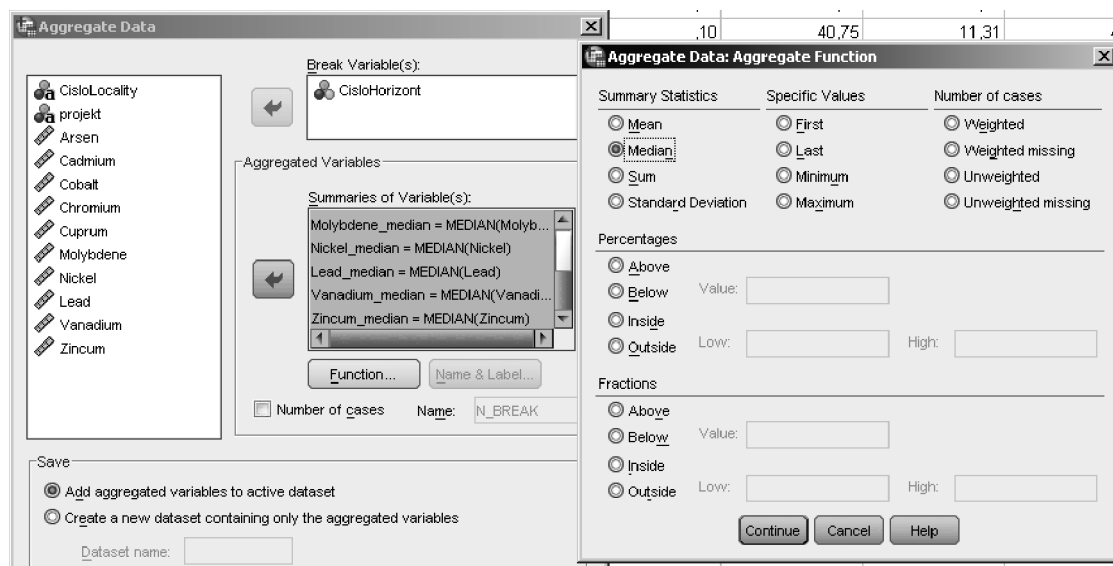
Aggregate Data

CisloLocality
projekt
Arsen
Cadmium
Cobalt
Chromium
Cuprum
Molybdene
Nickel
Lead
Vanadium
Zincum

Break Variable(s):
CisloHorizont

Aggregated Variables
Summaries of Variable(s):
Molybdene_median = MEDIAN(Molyb...
Nickel_median = MEDIAN(Nickel)
Lead_median = MEDIAN(Lead)
Vanadium_median = MEDIAN(Vanadi...
Zincum_median = MEDIAN(Zincum)

Function...
Name & Label...

Number of cases
Name: N_BREAK

Save
Add aggregated variables to active dataset
Create a new dataset containing only the aggregated variables
Dataset name:

,10
40,75
11,31

Aggregate Data: Aggregate Function

Summary Statistics
Mean
Median
Sum
Standard Deviation

Specific Values
First
Last
Minimum
Maximum

Number of cases
Weighted
Weighted missing
Unweighted
Unweighted missing

Percentages
Above
Below
Inside
Outside
Value:
Low:
High:

Fractions
Above
Below
Inside
Outside
Value:
Low:
High:

Continue
Cancel
Help